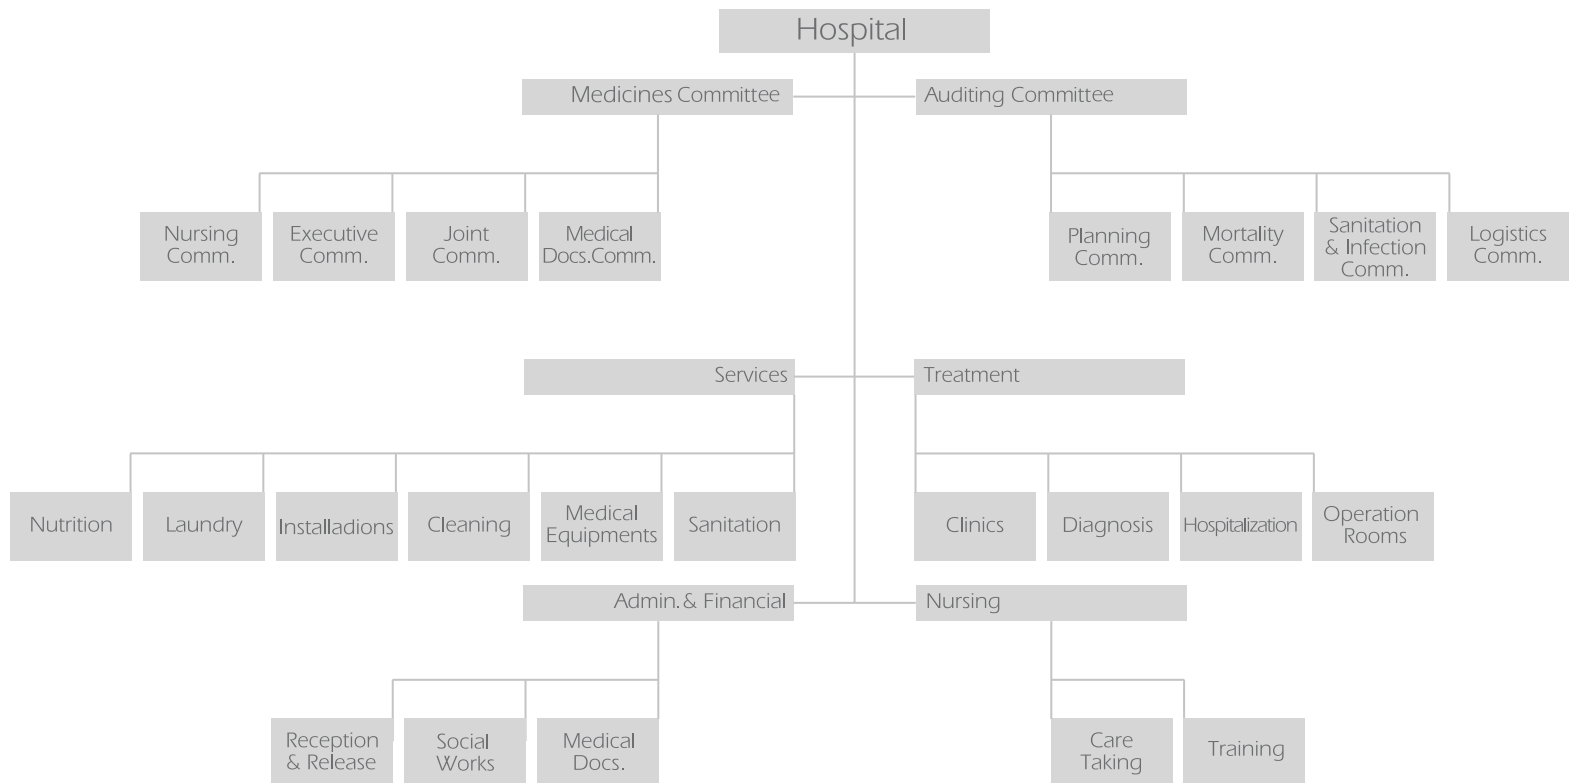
Hospital

Medicines Committee

Auditing Committee

Nursing Comm.

Executive Comm.

Joint Comm.

Medical Docs.Comm.

Planning Comm.

Mortality Comm.

Sanitation & Infection Comm.

Logistics Comm.

Services

Treatment

Nutrition

Laundry

Installadions

Cleaning

Medical Equipments

Sanitation

Clinics

Diagnosis

Hospitalization

Operation Rooms

Admin. & Financial

Nursing

Reception & Release

Social Works

Medical Docs.

Care Taking

Training